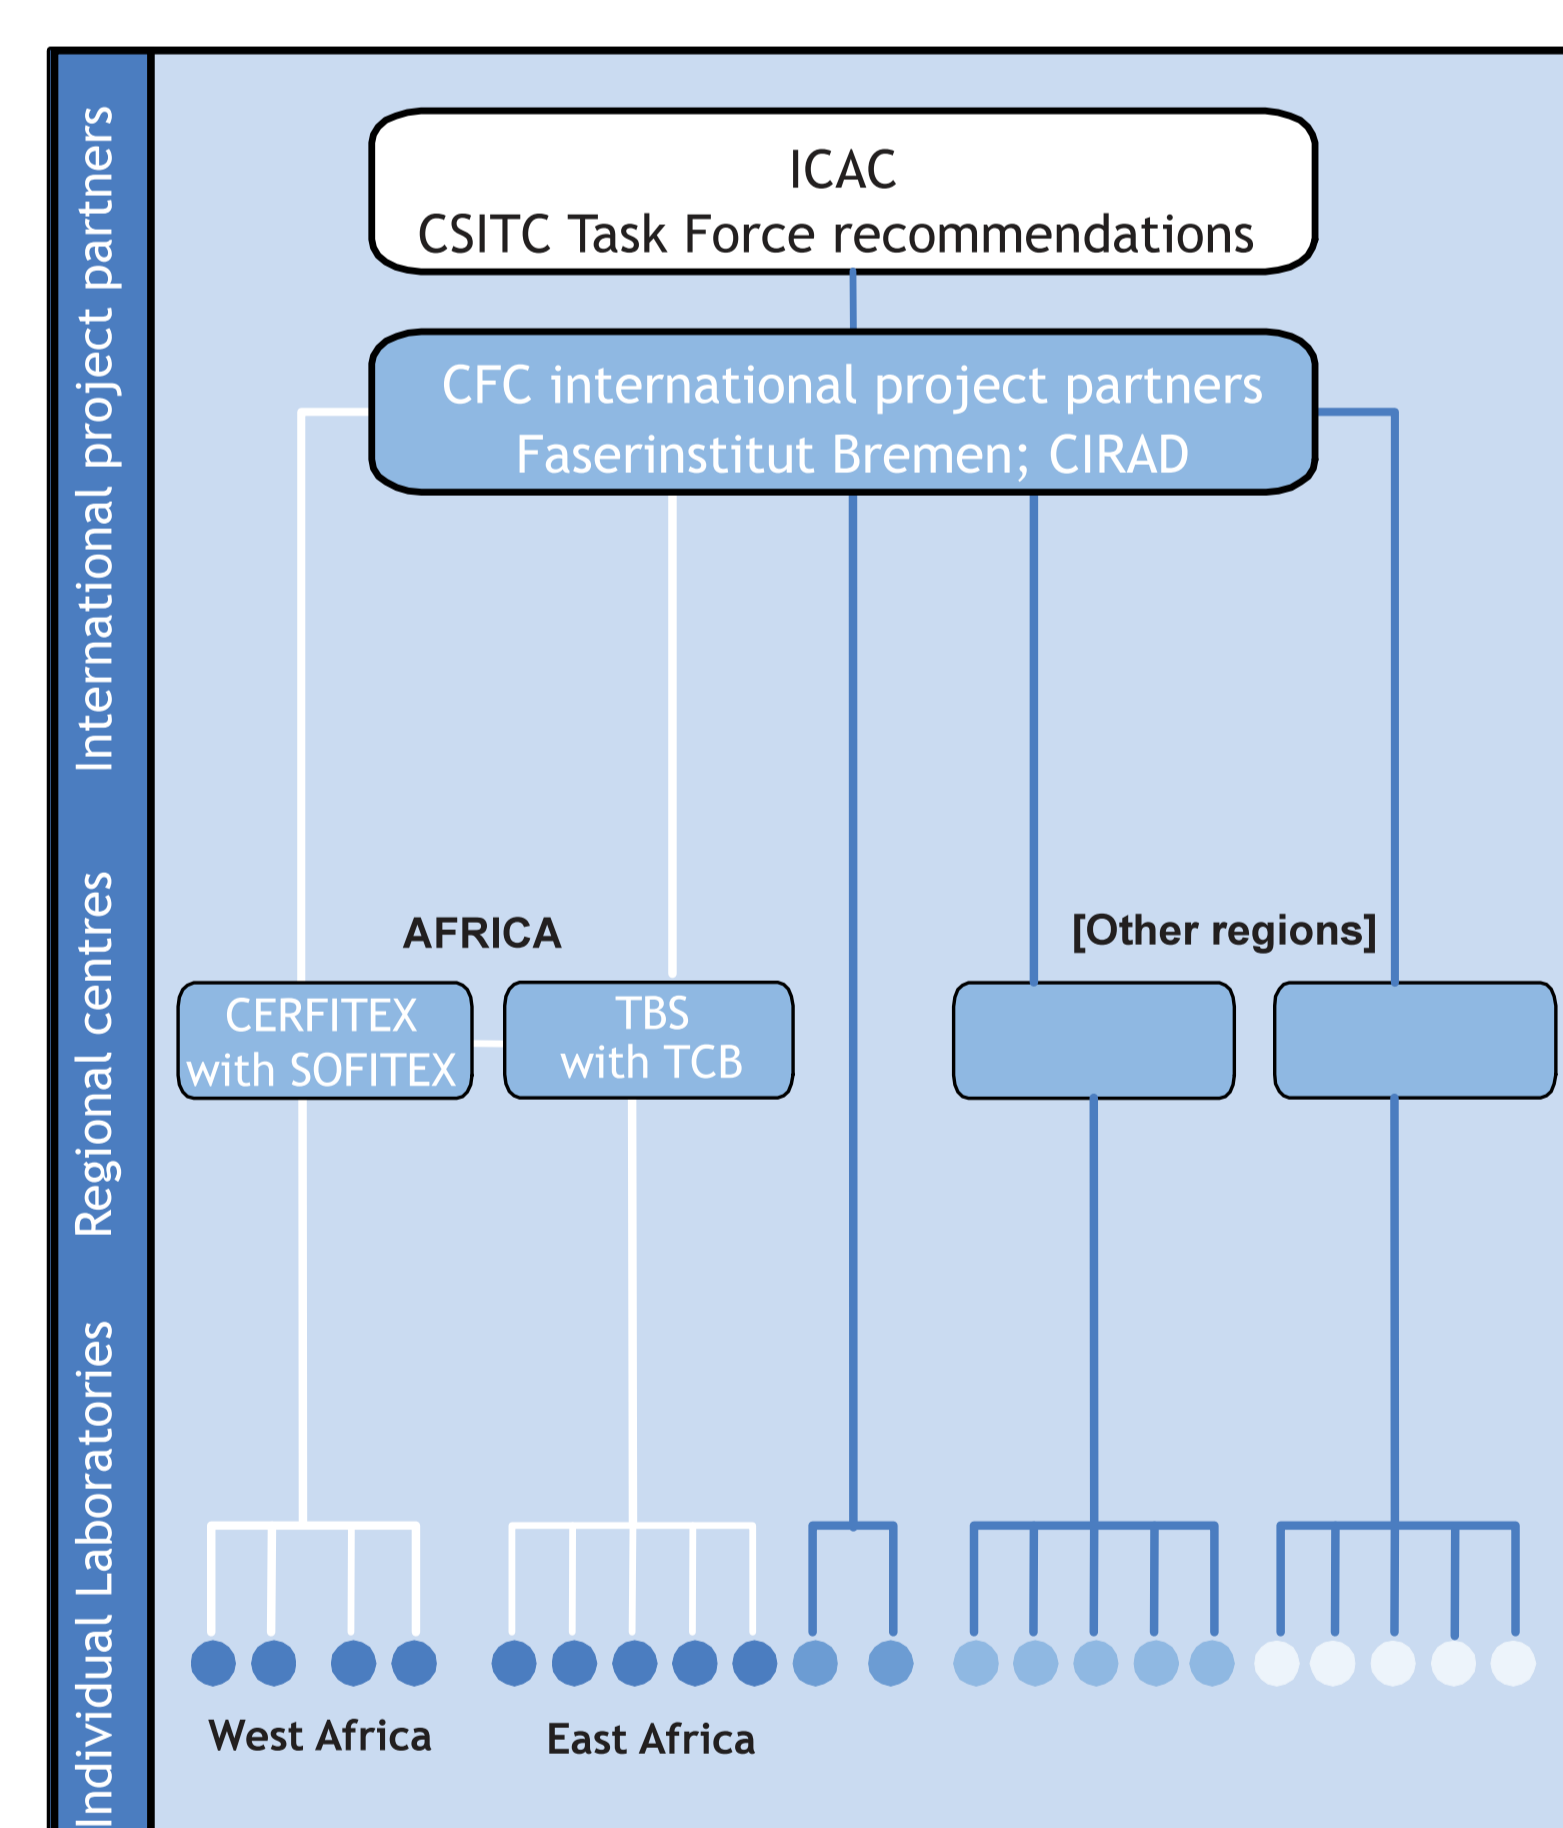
International project partners

Regional centres

Individual Laboratories

ICAC
CSITC Task Force recommendations

CFC international project partners
Faserinstitut Bremen; CIRAD

AFRICA

[Other regions]

CERFITEX
with SOFITEX

TBS
with TCB

West Africa

East Africa